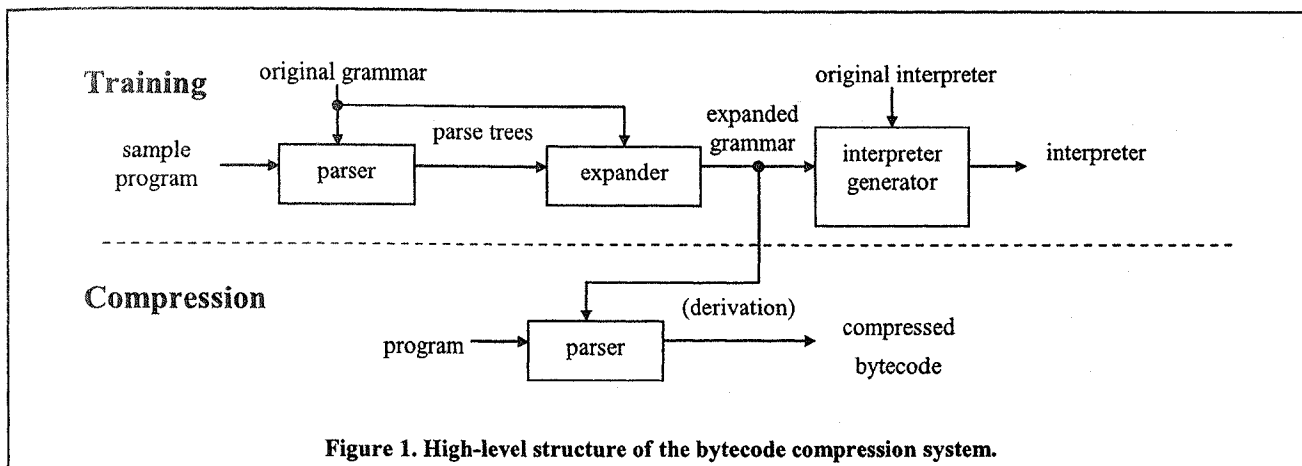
Training

original grammar

original interpreter

sample program

parser

parse trees

expander

expanded grammar

interpreter generator

interpreter

Compression

program

parser

(derivation)

compressed bytecode

Figure 1. High-level structure of the bytecode compression system.